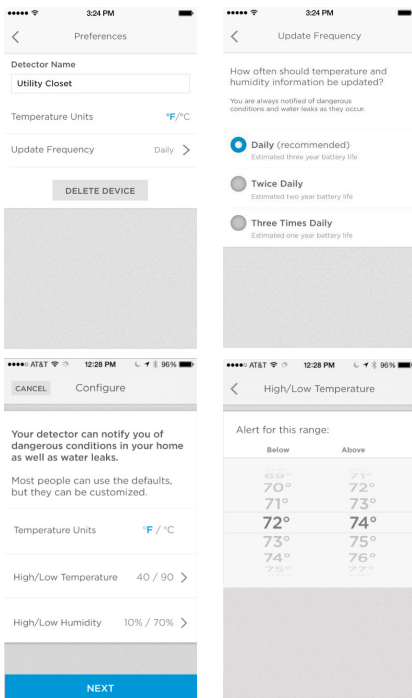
3:24 PM

Preferences

Detector Name

Utility Closet

Temperature Units °F/°C

Update Frequency Daily

DELETE DEVICE

3:24 PM

Update Frequency

How often should temperature and humidity information be updated?

You are always notified of dangerous conditions and water leaks as they occur.

Daily (recommended)
Estimated three year battery life

Twice Daily
Estimated two year battery life

Three Times Daily
Estimated one year battery life

AT&T 12:28 PM 96%

CANCEL Configure

Your detector can notify you of dangerous conditions in your home as well as water leaks.

Most people can use the defaults, but they can be customized.

Temperature Units °F / °C

High/Low Temperature 40 / 90

High/Low Humidity 10% / 70%

NEXT

AT&T 12:28 PM 96%

High/Low Temperature

Alert for this range:

| Below | Above |
|---|---|
| 69° | 71° |
| 70° | 72° |
| 71° | 73° |
| 72° | 74° |
| 73° | 75° |
| 74° | 76° |
| 75° | 77° |